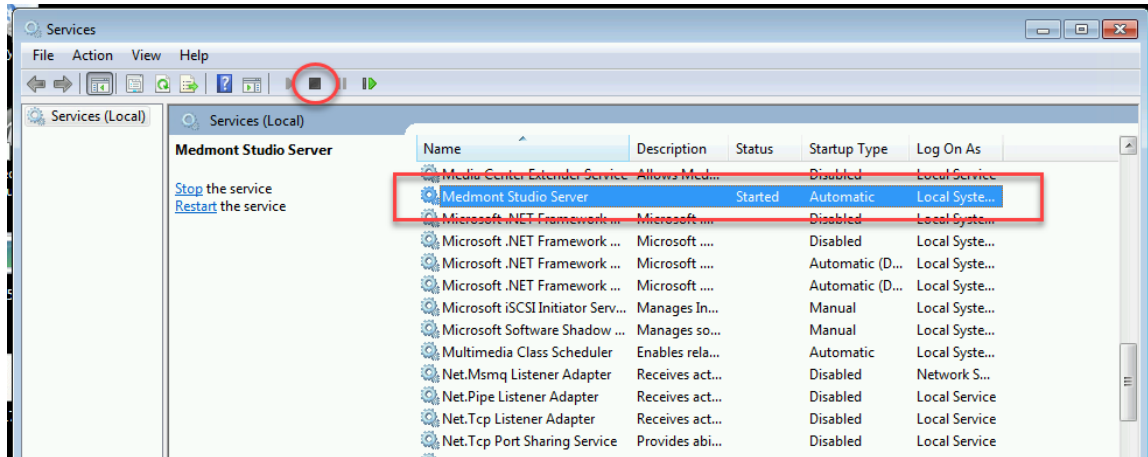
Services

File Action View Help

Services (Local)

Services (Local)

Medmont Studio Server

Stop the service
Restart the service

| Name | Description | Status | Startup Type | Log On As |
|---|---|---|---|---|
| Media Center Extender Service | Allows Med... | | Disabled | Local Service |
| Medmont Studio Server | | Started | Automatic | Local Syste... |
| Microsoft .NET Framework ... | Microsoft .... | | Disabled | Local Syste... |
| Microsoft .NET Framework ... | Microsoft .... | | Disabled | Local Syste... |
| Microsoft .NET Framework ... | Microsoft .... | | Automatic (D... | Local Syste... |
| Microsoft .NET Framework ... | Microsoft .... | | Automatic (D... | Local Syste... |
| Microsoft iSCSI Initiator Serv... | Manages In... | | Manual | Local Syste... |
| Microsoft Software Shadow ... | Manages so... | | Manual | Local Syste... |
| Multimedia Class Scheduler | Enables rela... | | Automatic | Local Syste... |
| Net.Msmq Listener Adapter | Receives act... | | Disabled | Network S... |
| Net.Pipe Listener Adapter | Receives act... | | Disabled | Local Service |
| Net.Tcp Listener Adapter | Receives act... | | Disabled | Local Service |
| Net.Tcp Port Sharing Service | Provides abi... | | Disabled | Local Service |